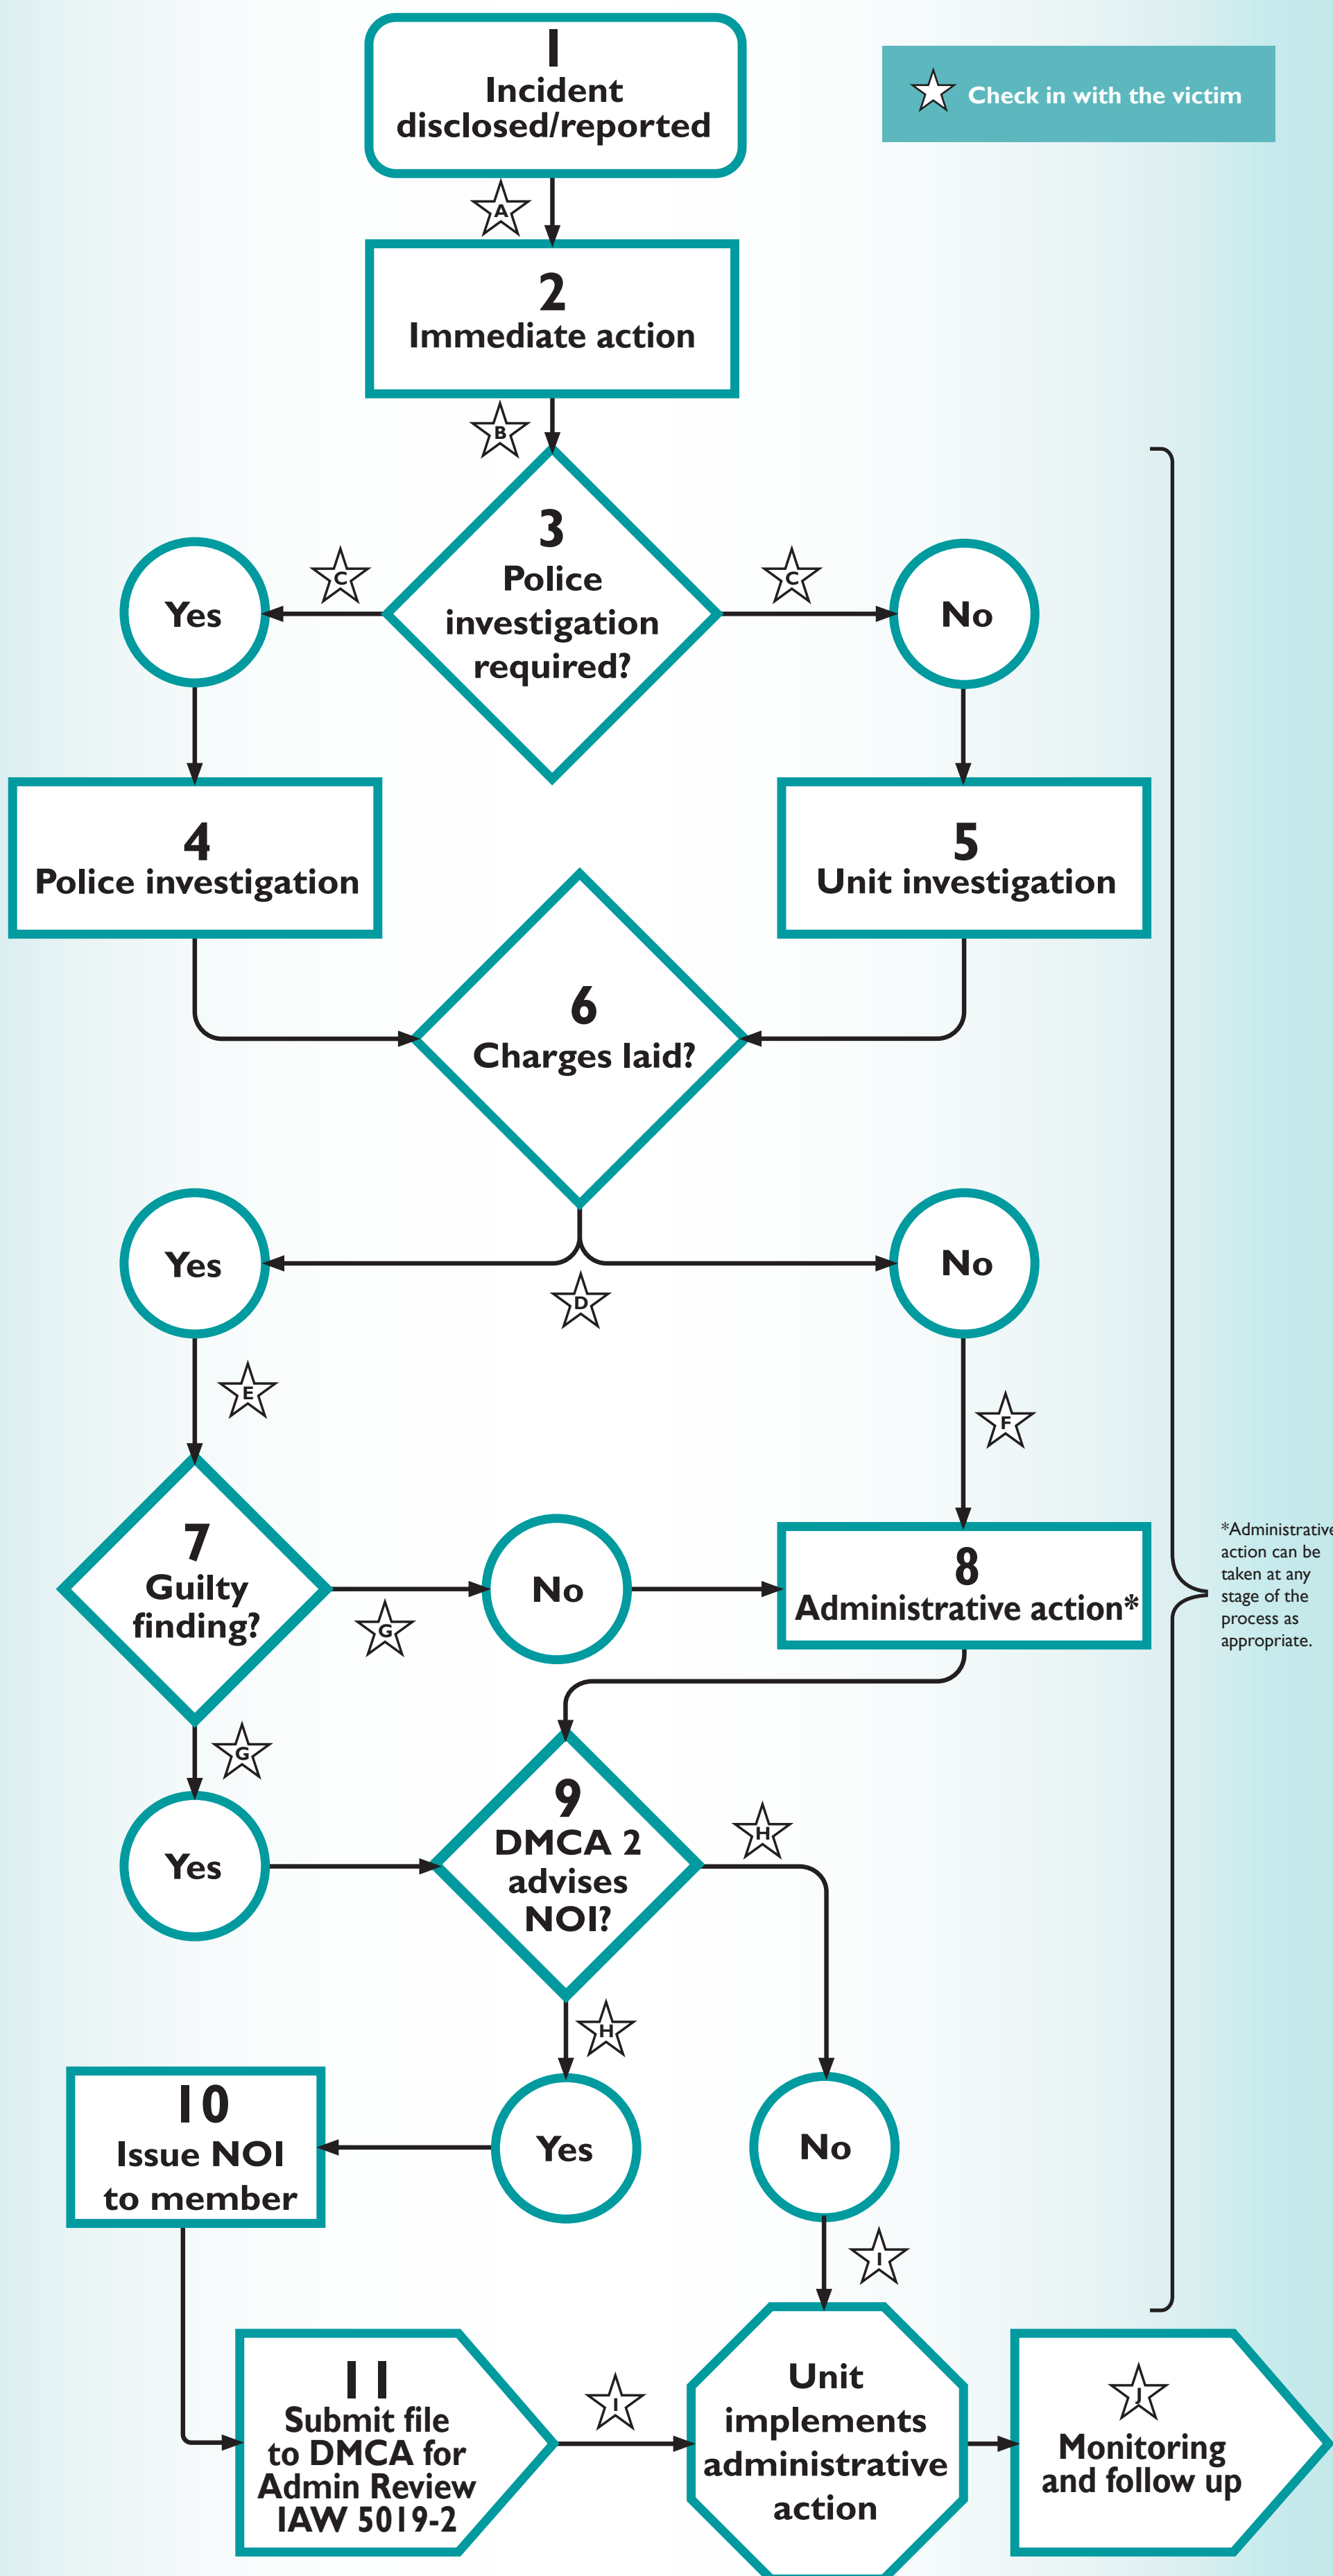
Check in with the victim

1
Incident disclosed/reported

A

2
Immediate action

B

3
Police investigation required?

C

Yes

C

No

4
Police investigation

5
Unit investigation

6
Charges laid?

Yes

D

No

E

F

7
Guilty finding?

G

No

8
Administrative action*

*Administrative action can be taken at any stage of the process as appropriate.

G

Yes

9
DMCA 2 advises NOI?

H

H

Yes

No

10
Issue NOI to member

I

11
Submit file to DMCA for Admin Review IAW 5019-2

I

Unit implements administrative action

J

Monitoring and follow up